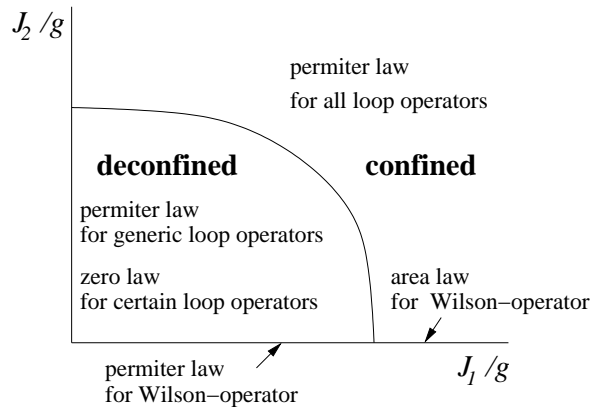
$J_2 /g$

permiter law
for all loop operators

**deconfined**

**confined**

permiter law
for generic loop operators

zero law
for certain loop operators

area law
for Wilson−operator

permiter law
for Wilson−operator

$J_1 /g$